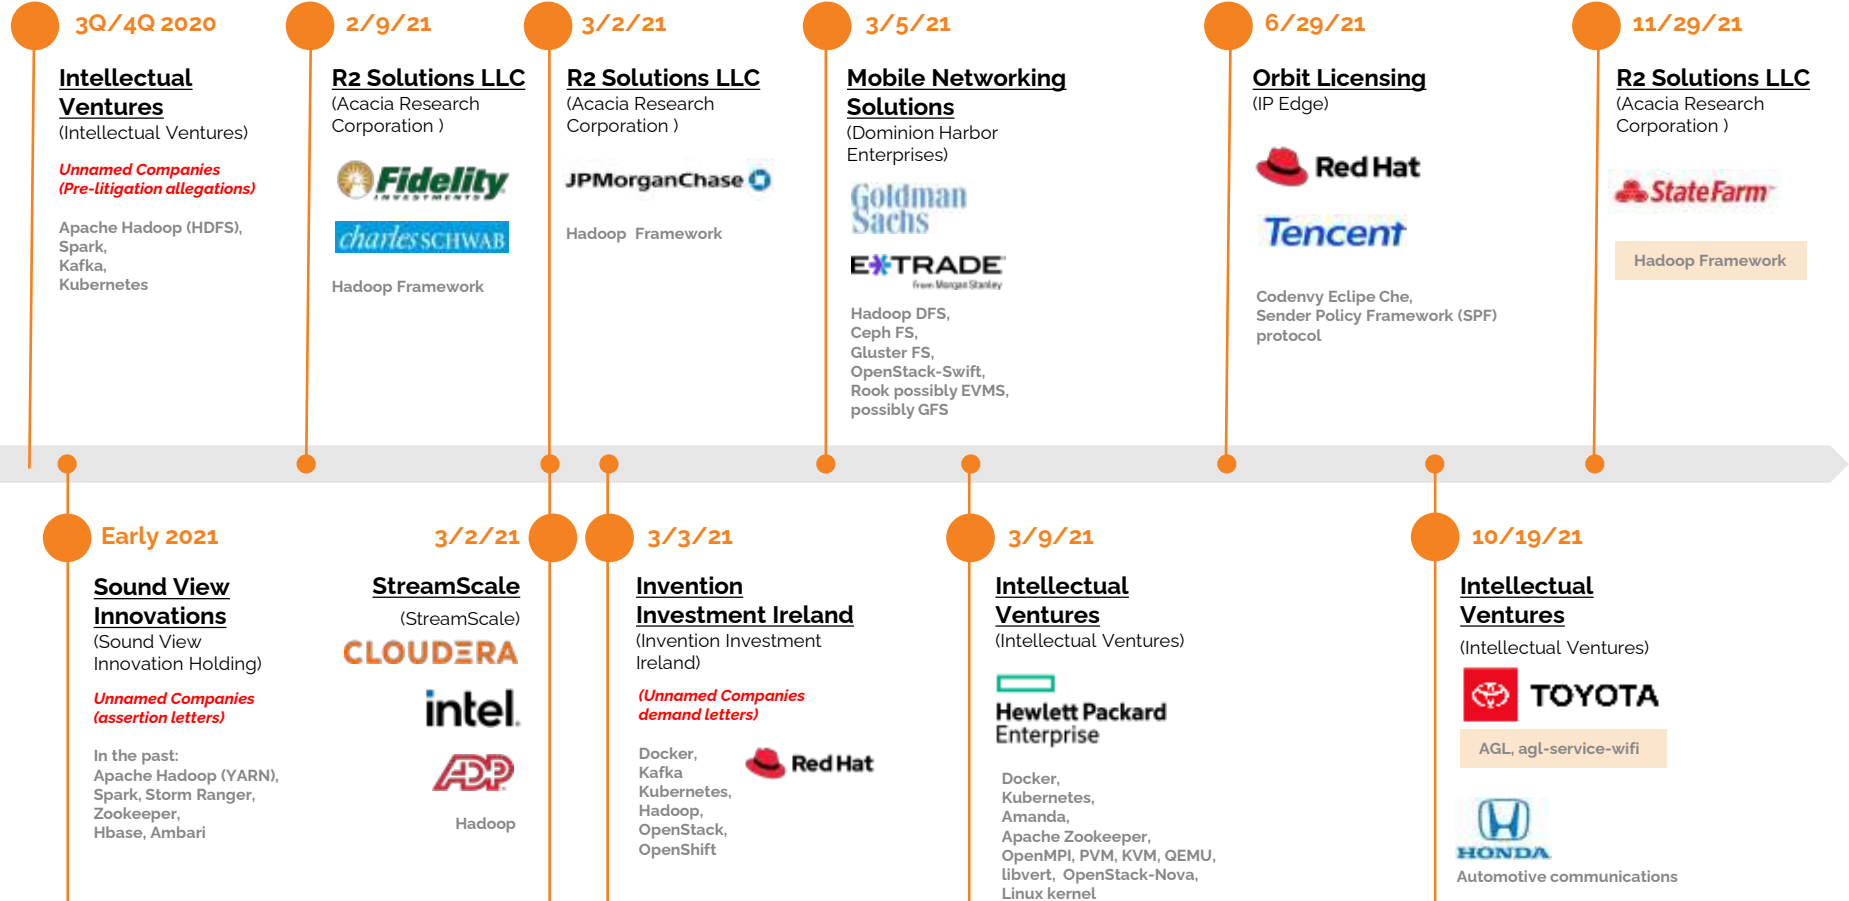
3Q/4Q 2020

Intellectual Ventures
(Intellectual Ventures)

Unnamed Companies
(Pre-litigation allegations)

Apache Hadoop (HDFS), Spark, Kafka, Kubernetes

2/9/21

R2 Solutions LLC
(Acacia Research Corporation )

Fidelity INVESTMENTS

charles SCHWAB

Hadoop Framework

3/2/21

R2 Solutions LLC
(Acacia Research Corporation )

JPMorganChase

Hadoop Framework

3/5/21

Mobile Networking Solutions
(Dominion Harbor Enterprises)

Goldman Sachs

E*TRADE from Morgan Stanley

Hadoop DFS, Ceph FS, Gluster FS, OpenStack-Swift, Rook possibly EVMS, possibly GFS

6/29/21

Orbit Licensing
(IP Edge)

Red Hat

Tencent

Codenvy Eclipe Che, Sender Policy Framework (SPF) protocol

11/29/21

R2 Solutions LLC
(Acacia Research Corporation )

StateFarm

Hadoop Framework

Early 2021

Sound View Innovations
(Sound View Innovation Holding)

Unnamed Companies
(assertion letters)

In the past:
Apache Hadoop (YARN), Spark, Storm Ranger, Zookeeper, Hbase, Ambari

3/2/21

StreamScale
(StreamScale)

CLOUDERA

intel

ADP

Hadoop

3/3/21

Invention Investment Ireland
(Invention Investment Ireland)

(Unnamed Companies demand letters)

Docker, Kafka, Kubernetes, Hadoop, OpenStack, OpenShift

Red Hat

3/9/21

Intellectual Ventures
(Intellectual Ventures)

Hewlett Packard Enterprise

Docker, Kubernetes, Amanda, Apache Zookeeper, OpenMPI, PVM, KVM, QEMU, libvert, OpenStack-Nova, Linux kernel

10/19/21

Intellectual Ventures
(Intellectual Ventures)

TOYOTA

AGL, agl-service-wifi

HONDA

Automotive communications